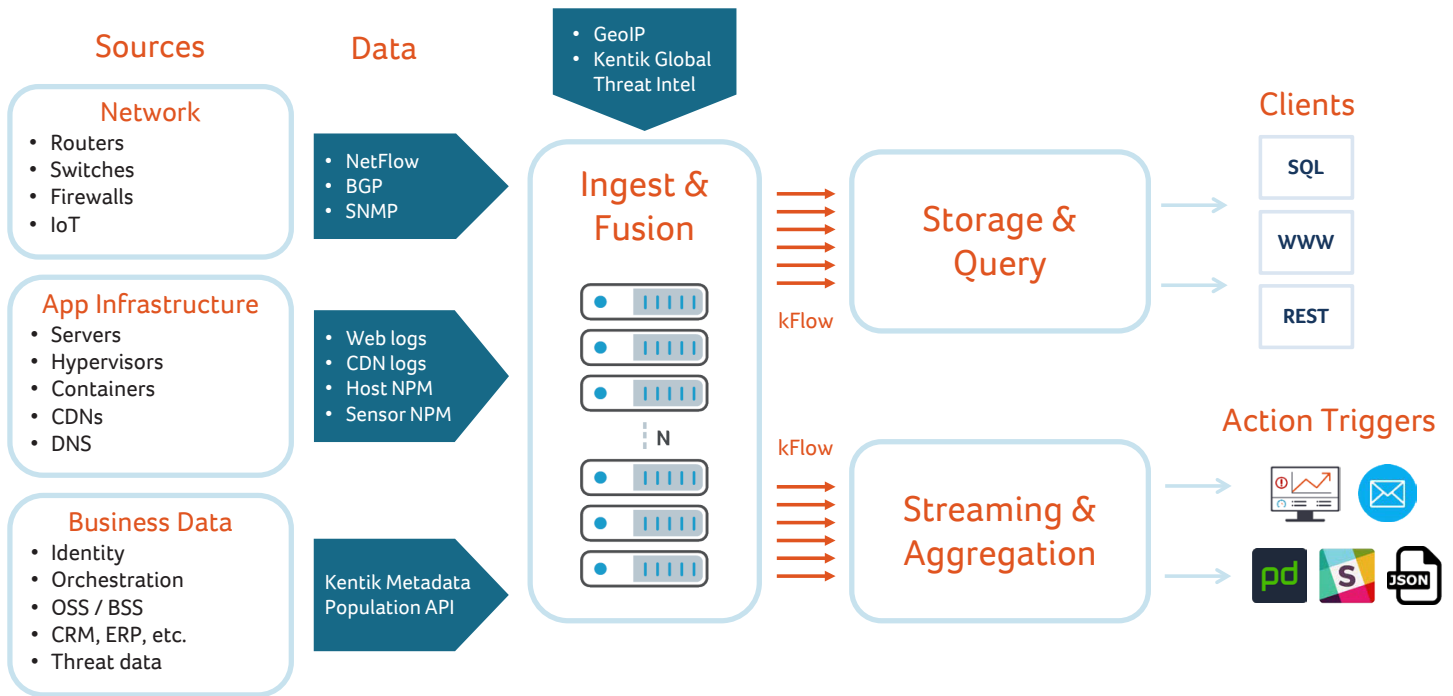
Sources

Data

- GeoIP
- Kentik Global Threat Intel

Network
- Routers
- Switches
- Firewalls
- IoT

- NetFlow
- BGP
- SNMP

App Infrastructure
- Servers
- Hypervisors
- Containers
- CDNs
- DNS

- Web logs
- CDN logs
- Host NPM
- Sensor NPM

Business Data
- Identity
- Orchestration
- OSS / BSS
- CRM, ERP, etc.
- Threat data

Kentik Metadata Population API

Ingest & Fusion

N

kFlow

kFlow

Storage & Query

Streaming & Aggregation

Clients

SQL

WWW

REST

Action Triggers

pd

S

JSON